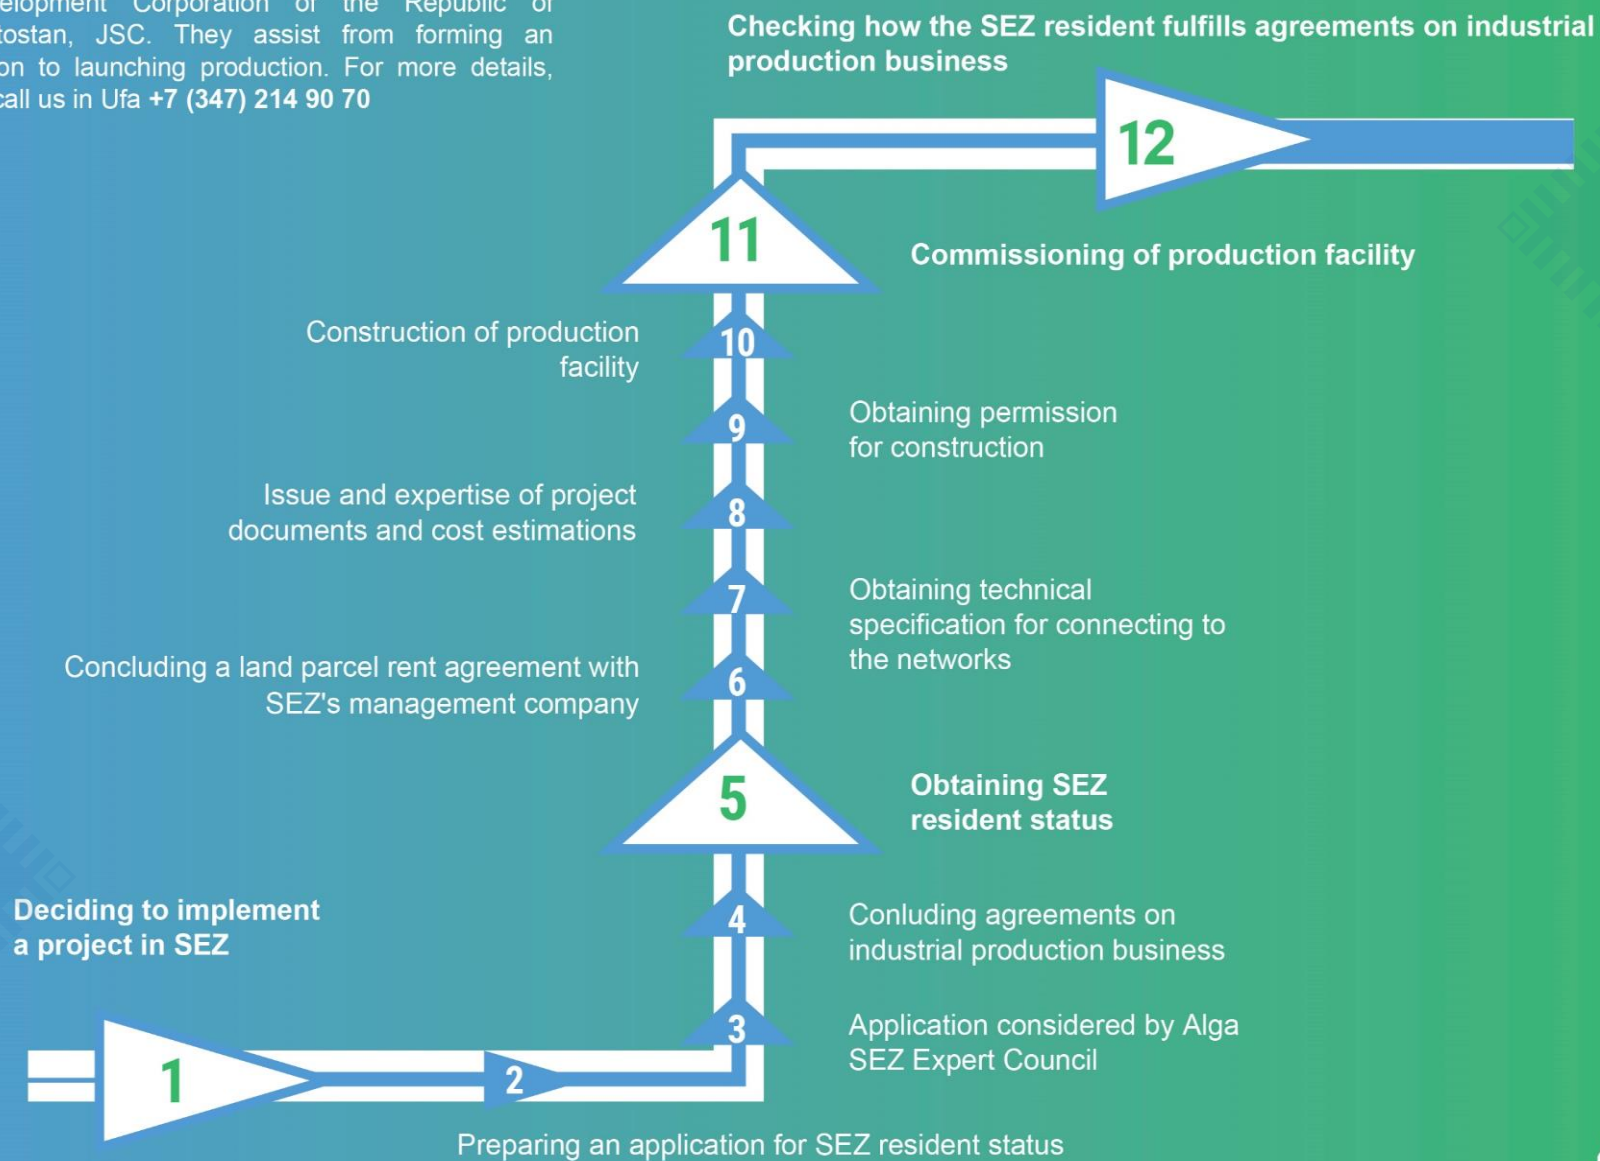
elopment Corporation of the Republic of tostan, JSC. They assist from forming an on to launching production. For more details, call us in Ufa +7 (347) 214 90 70

Checking how the SEZ resident fulfills agreements on industrial production business

12

11

Commissioning of production facility

Construction of production facility

10

9

Obtaining permission for construction

Issue and expertise of project documents and cost estimations

8

7

Obtaining technical specification for connecting to the networks

Concluding a land parcel rent agreement with SEZ's management company

6

5

Obtaining SEZ resident status

Deciding to implement a project in SEZ

4

Conluding agreements on industrial production business

3

Application considered by Alga SEZ Expert Council

1

2

Preparing an application for SEZ resident status